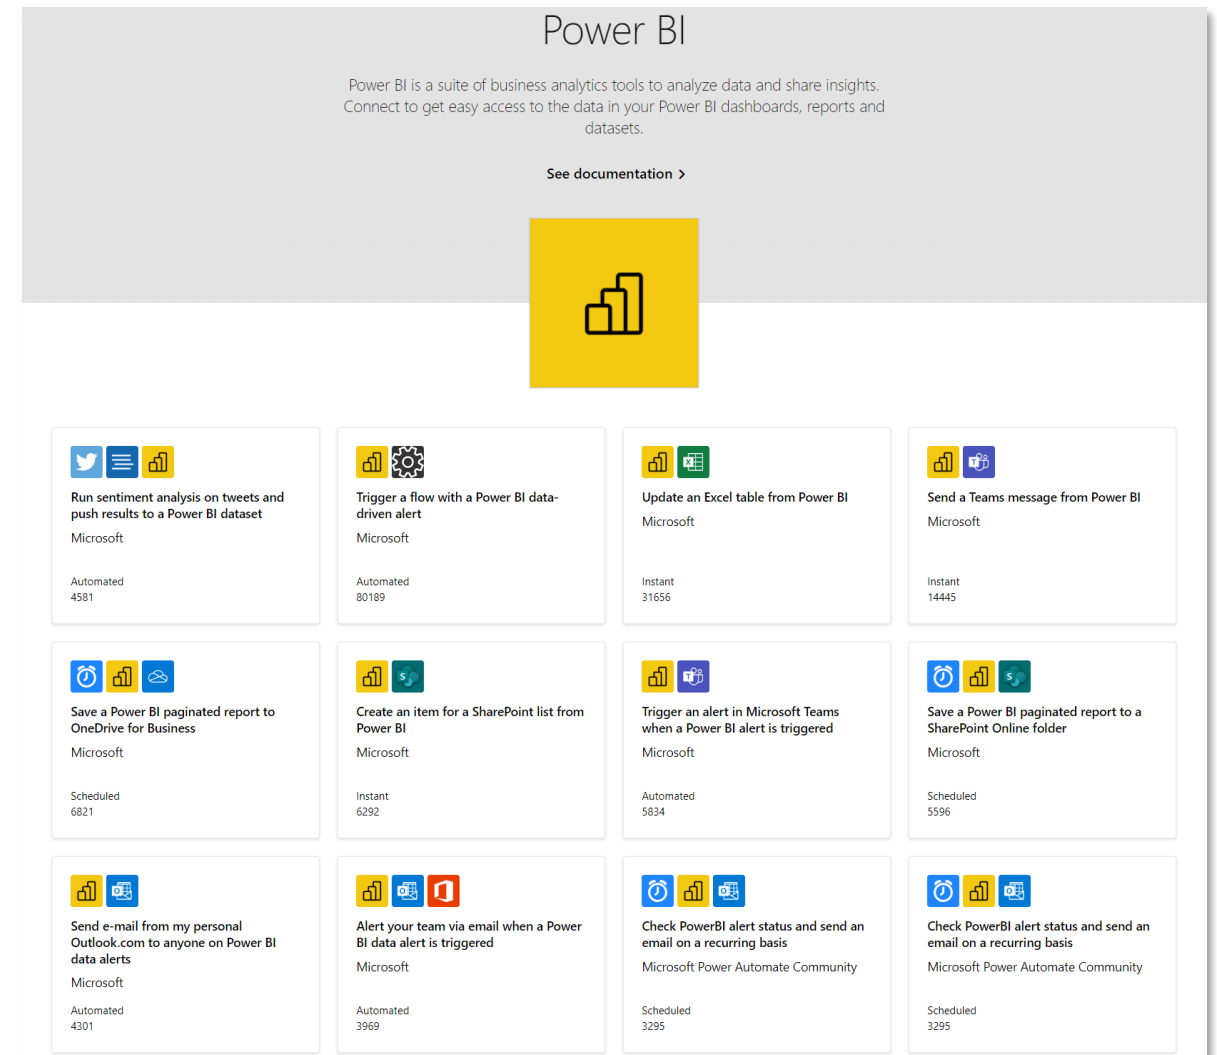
Power BI

Power BI is a suite of business analytics tools to analyze data and share insights. Connect to get easy access to the data in your Power BI dashboards, reports and datasets.

See documentation >

Run sentiment analysis on tweets and push results to a Power BI dataset
Microsoft
Automated
4581

Trigger a flow with a Power BI data-driven alert
Microsoft
Automated
80189

Update an Excel table from Power BI
Microsoft
Instant
31656

Send a Teams message from Power BI
Microsoft
Instant
14445

Save a Power BI paginated report to OneDrive for Business
Microsoft
Scheduled
6821

Create an item for a SharePoint list from Power BI
Microsoft
Instant
6292

Trigger an alert in Microsoft Teams when a Power BI alert is triggered
Microsoft
Automated
5834

Save a Power BI paginated report to a SharePoint Online folder
Microsoft
Scheduled
5596

Send e-mail from my personal Outlook.com to anyone on Power BI data alerts
Microsoft
Automated
4301

Alert your team via email when a Power BI data alert is triggered
Microsoft
Automated
3969

Check PowerBI alert status and send an email on a recurring basis
Microsoft Power Automate Community
Scheduled
3295

Check PowerBI alert status and send an email on a recurring basis
Microsoft Power Automate Community
Scheduled
3295